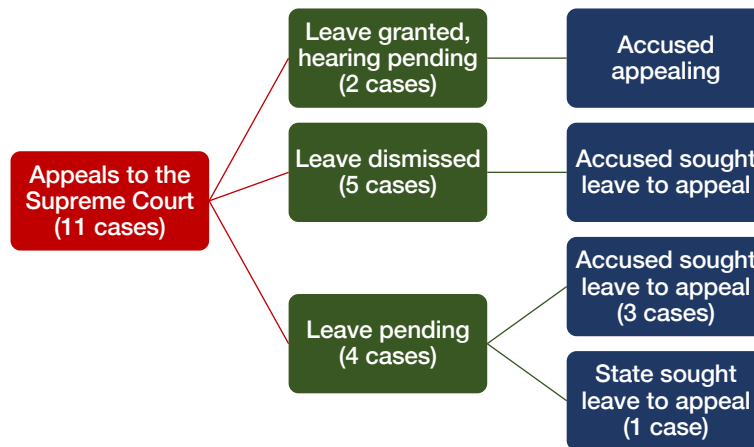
Appeals to the Supreme Court (11 cases)

Leave granted, hearing pending (2 cases)

Accused appealing

Leave dismissed (5 cases)

Accused sought leave to appeal

Leave pending (4 cases)

Accused sought leave to appeal (3 cases)

State sought leave to appeal (1 case)